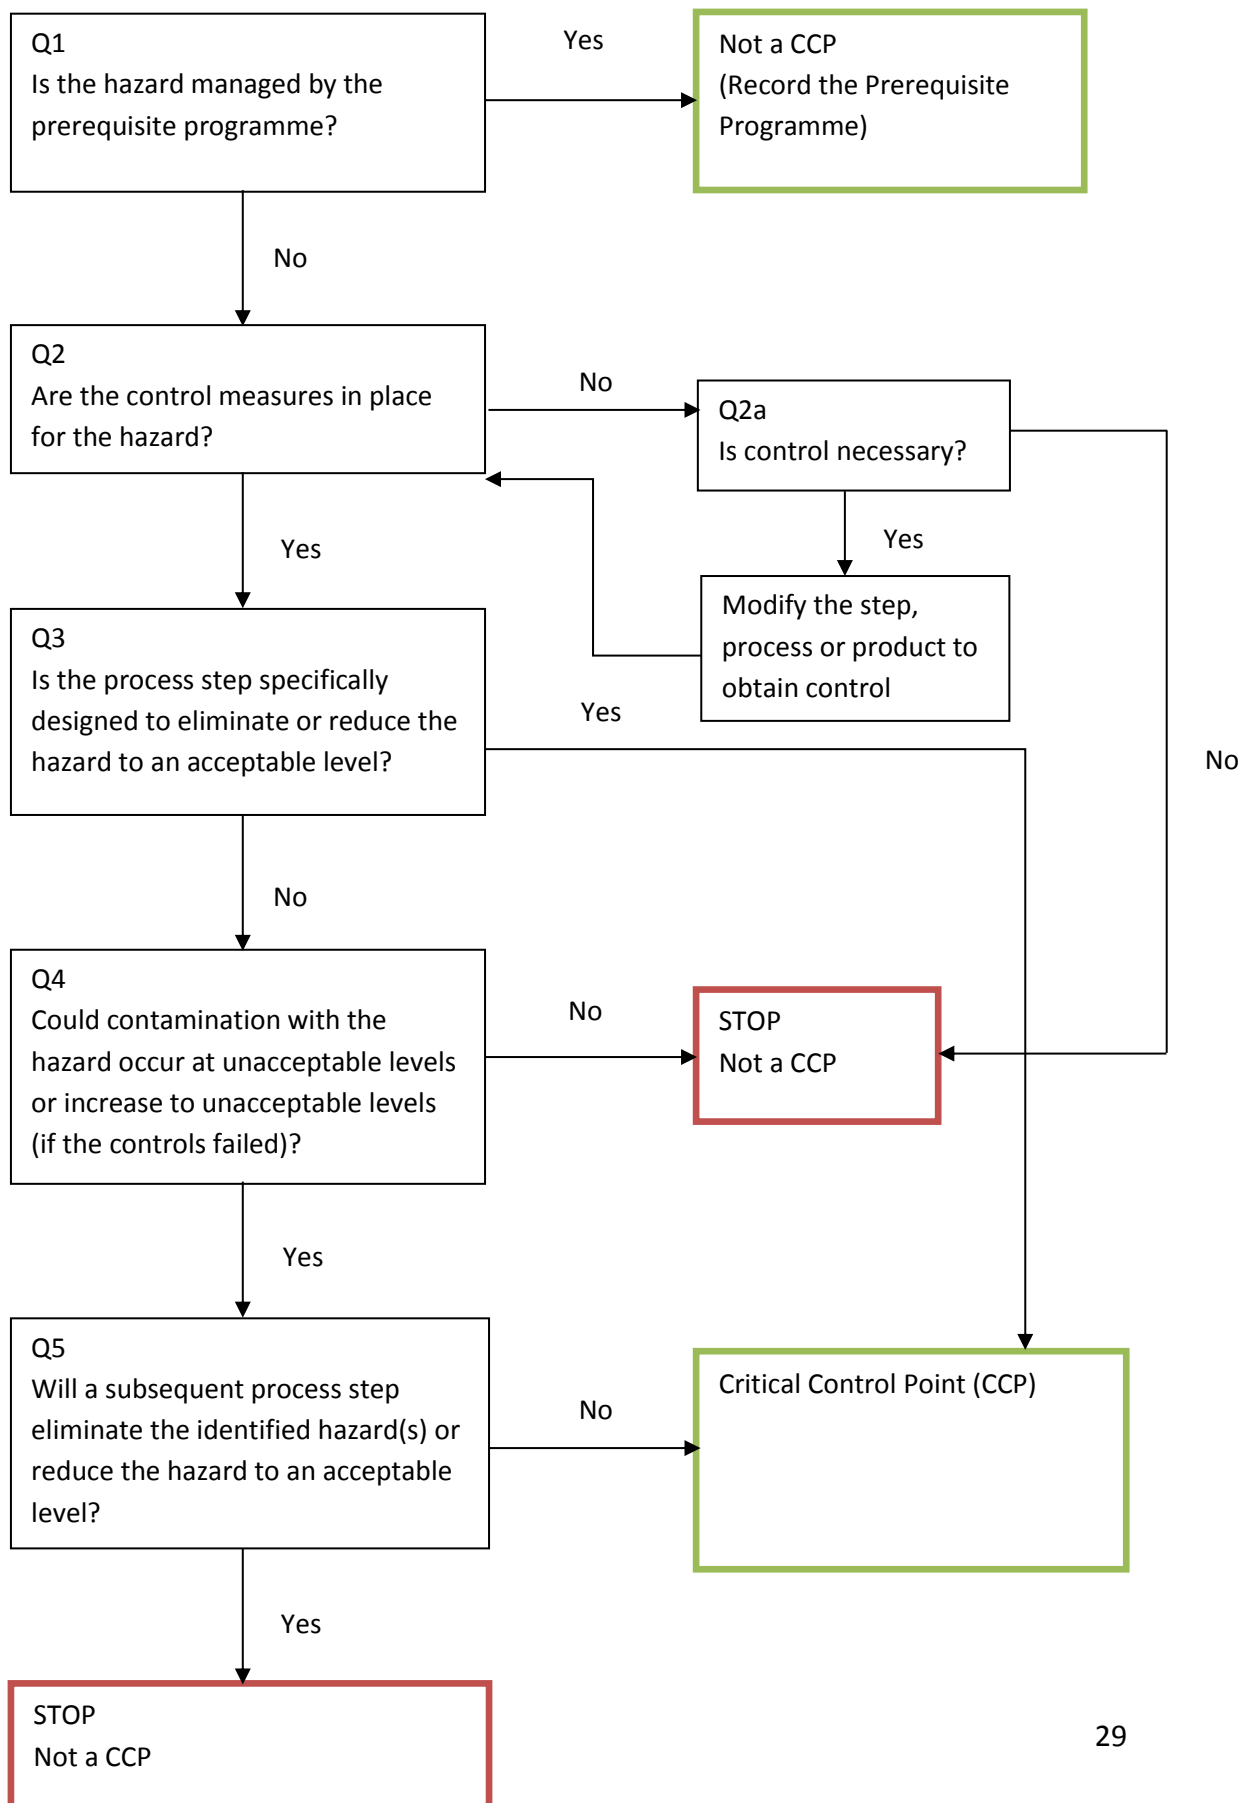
Q1
Is the hazard managed by the prerequisite programme?

Yes

Not a CCP
(Record the Prerequisite Programme)

No

Q2
Are the control measures in place for the hazard?

No

Q2a
Is control necessary?

Yes

Yes

Modify the step, process or product to obtain control

Q3
Is the process step specifically designed to eliminate or reduce the hazard to an acceptable level?

Yes

No

No

Q4
Could contamination with the hazard occur at unacceptable levels or increase to unacceptable levels (if the controls failed)?

No

STOP
Not a CCP

Yes

Q5
Will a subsequent process step eliminate the identified hazard(s) or reduce the hazard to an acceptable level?

No

Critical Control Point (CCP)

Yes

STOP
Not a CCP

29